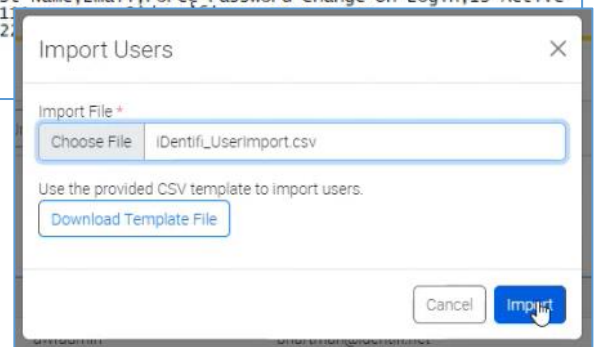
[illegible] Name,Email,Force Password Change on Login,Is Active
1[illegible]
2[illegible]

Import Users

×

Import File *

Choose File iDentifi_UserImport.csv

Use the provided CSV template to import users.

Download Template File

Cancel Import